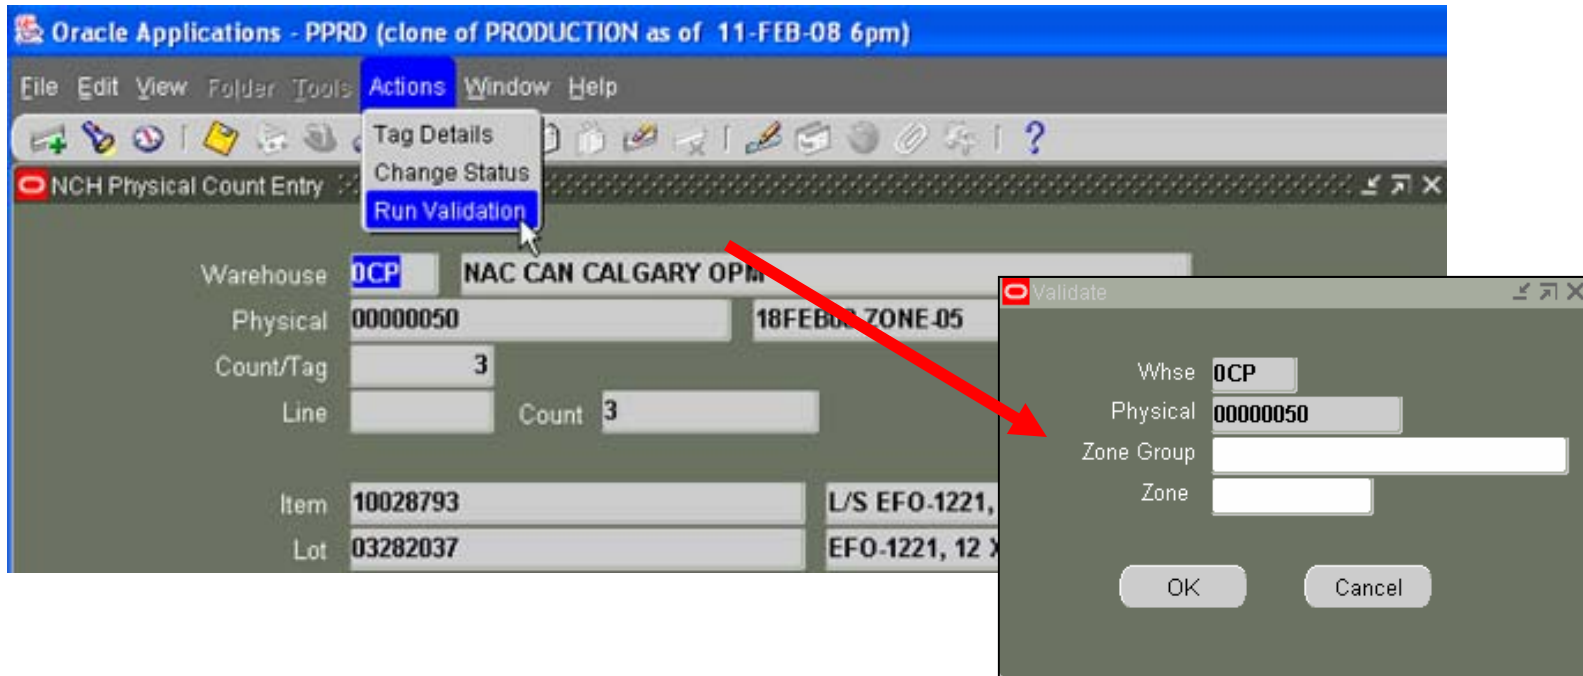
Oracle Applications - PPRD (clone of PRODUCTION as of 11-FEB-08 6pm)

File Edit View Folder Tools Actions Window Help

Tag Details
Change Status
Run Validation

NCH Physical Count Entry

Warehouse 0CP NAC CAN CALGARY OPM
Physical 00000050 18FEB08 ZONE-05
Count/Tag 3
Line Count 3
Item 10028793 L/S EFO-1221,
Lot 03282037 EFO-1221, 12 X

Validate

Whse 0CP
Physical 00000050
Zone Group
Zone

OK Cancel